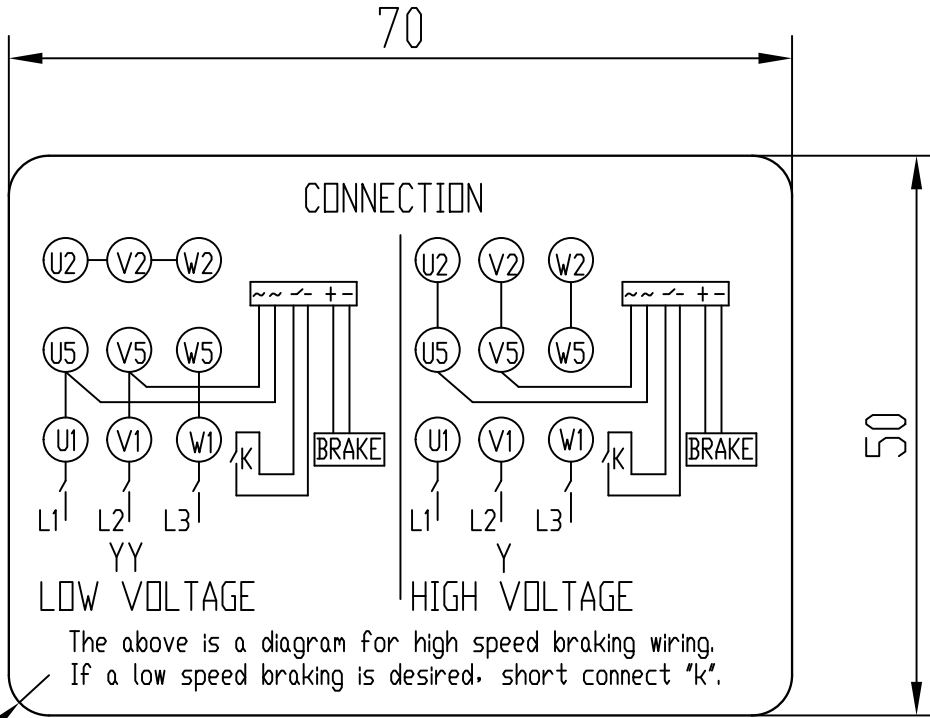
70

50

CONNECTION

U2 V2 W2

~ ~ ⁄ - + -

U5 V5 W5

U1 V1 W1 K BRAKE

L1 L2 L3

YY

LOW VOLTAGE

U2 V2 W2

~ ~ ⁄ - + -

U5 V5 W5

U1 V1 W1 K BRAKE

L1 L2 L3

Y

HIGH VOLTAGE

The above is a diagram for high speed braking wiring. If a low speed braking is desired, short connect "k".